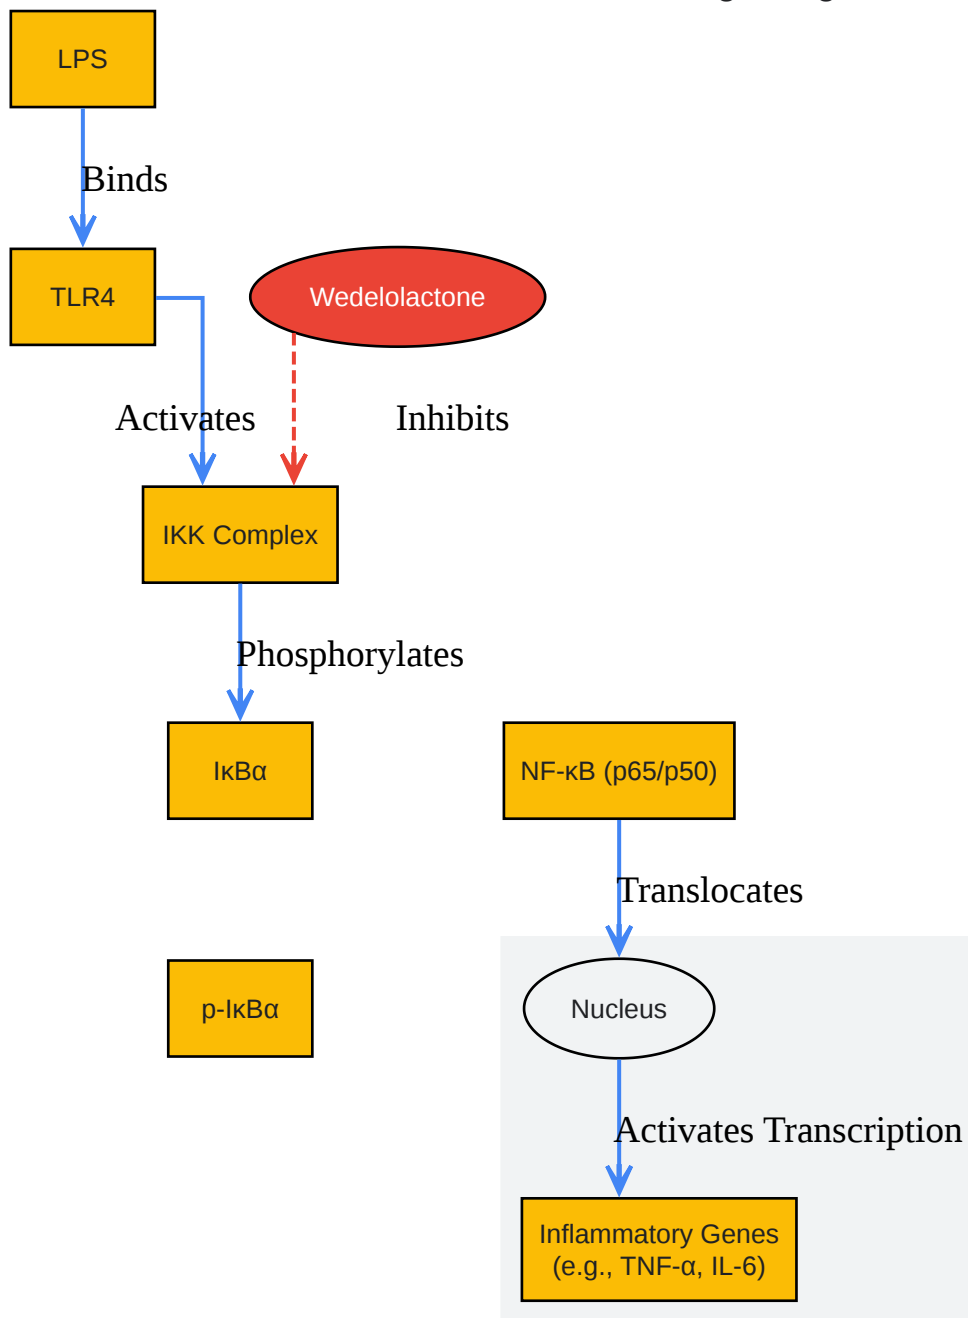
LPS

Binds

TLR4

Wedelolactone

Activates

Inhibits

IKK Complex

Phosphorylates

IκBα

NF-κB (p65/p50)

Translocates

p-IκBα

Nucleus

Activates Transcription

Inflammatory Genes (e.g., TNF-α, IL-6)